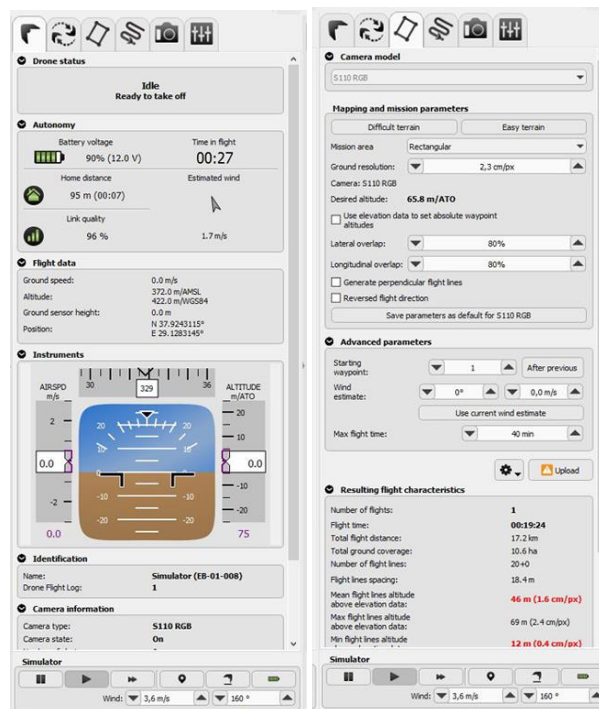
Drone status

Idle
Ready to take off

Autonomy

Battery voltage
90% (12.0 V)

Time in flight
00:27

Home distance
95 m (00:07)

Estimated wind

Link quality
96 %

1.7 m/s

Flight data

Ground speed: 0.0 m/s
Altitude: 372.0 m/AMSL
422.0 m/WGS84
Ground sensor height: 0.0 m
Position: N 37.9243115°
E 29.1283145°

Instruments

30 329 36
AIRSPD m/s
ALTITUDE m/ATO
2 20 20
0.0 10 10 0.0
-2 -10 -10
-20 -20
0.0 75

Identification

Name: Simulator (EB-01-008)
Drone Flight Log: 1

Camera information

Camera type: S110 RGB
Camera state: On

Simulator

Wind: 3,6 m/s 160 °

Camera model

S110 RGB

Mapping and mission parameters

Difficult terrain
Easy terrain
Mission area: Rectangular
Ground resolution: 2,3 cm/px
Camera: S110 RGB
Desired altitude: 65.8 m/ATO
Use elevation data to set absolute waypoint altitudes
Lateral overlap: 80%
Longitudinal overlap: 80%
Generate perpendicular flight lines
Reversed flight direction
Save parameters as default for S110 RGB

Advanced parameters

Starting waypoint: 1
After previous
Wind estimate: 0° 0,0 m/s
Use current wind estimate
Max flight time: 40 min

Upload

Resulting flight characteristics

Number of flights: 1
Flight time: 00:19:24
Total flight distance: 17.2 km
Total ground coverage: 10.6 ha
Number of flight lines: 20+0
Flight lines spacing: 18.4 m
Mean flight lines altitude above elevation data: 46 m (1.6 cm/px)
Max flight lines altitude above elevation data: 69 m (2.4 cm/px)
Min flight lines altitude above elevation data: 12 m (0.4 cm/px)

Simulator

Wind: 3,6 m/s 160 °